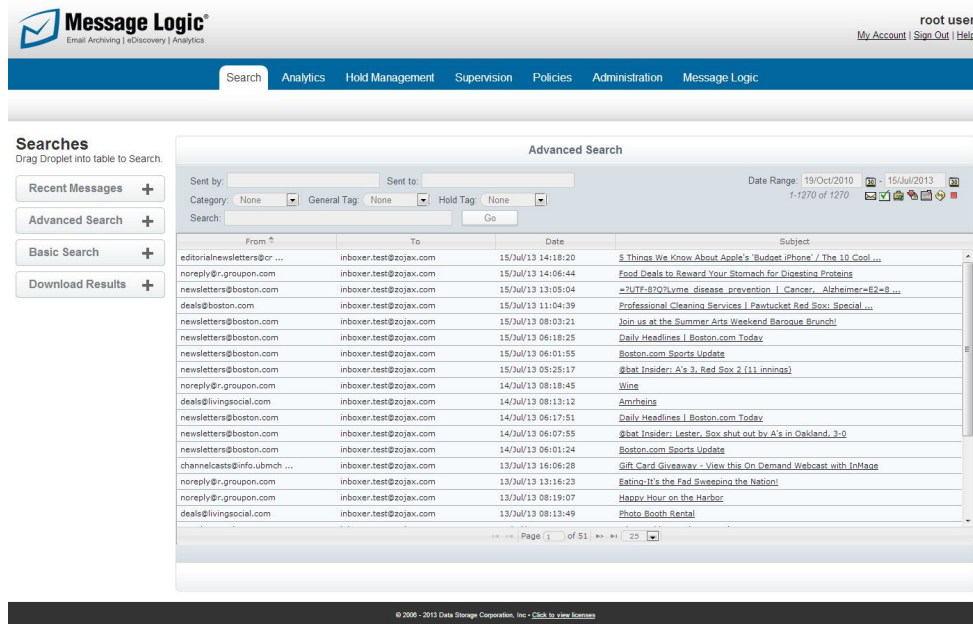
Message Logic®
Email Archiving | eDiscovery | Analytics

root user
My Account | Sign Out | Help

Search Analytics Hold Management Supervision Policies Administration Message Logic

Searches
Drag Droplet into table to Search.

Recent Messages +
Advanced Search +
Basic Search +
Download Results +

Advanced Search

Sent by: Sent to: Date Range: 19/Oct/2010 - 15/Jul/2013
Category: None General Tag: None Hold Tag: None 1-1270 of 1270
Search: Go

| From | To | Date | Subject |
|---|---|---|---|
| editorialnewsletters@cr ... | inboxer.test@zojax.com | 15/Jul/13 14:18:20 | 5 Things We Know About Apple's 'Budget iPhone' / The 10 Cool ... |
| noreply@r.groupon.com | inboxer.test@zojax.com | 15/Jul/13 14:06:44 | Food Deals to Reward Your Stomach for Digesting Proteins |
| newsletters@boston.com | inboxer.test@zojax.com | 15/Jul/13 13:05:04 | =?UTF-8?Q?Lyme_disease_prevention_|_Cancer,_Alzheimer=E2=8 ... |
| deals@boston.com | inboxer.test@zojax.com | 15/Jul/13 11:04:39 | Professional Cleaning Services | Pawtucket Red Sox: Special ... |
| newsletters@boston.com | inboxer.test@zojax.com | 15/Jul/13 08:03:21 | Join us at the Summer Arts Weekend Baroque Brunch! |
| newsletters@boston.com | inboxer.test@zojax.com | 15/Jul/13 06:18:25 | Daily Headlines | Boston.com Today |
| newsletters@boston.com | inboxer.test@zojax.com | 15/Jul/13 06:01:55 | Boston.com Sports Update |
| newsletters@boston.com | inboxer.test@zojax.com | 15/Jul/13 05:25:17 | @bat Insider: A's 3, Red Sox 2 (11 innings) |
| noreply@r.groupon.com | inboxer.test@zojax.com | 14/Jul/13 08:18:45 | Wine |
| deals@livingsocial.com | inboxer.test@zojax.com | 14/Jul/13 08:13:12 | Amrheins |
| newsletters@boston.com | inboxer.test@zojax.com | 14/Jul/13 06:17:51 | Daily Headlines | Boston.com Today |
| newsletters@boston.com | inboxer.test@zojax.com | 14/Jul/13 06:07:55 | @bat Insider: Lester, Sox shut out by A's in Oakland, 3-0 |
| newsletters@boston.com | inboxer.test@zojax.com | 14/Jul/13 06:01:24 | Boston.com Sports Update |
| channelcasts@info.ubmch ... | inboxer.test@zojax.com | 13/Jul/13 16:06:28 | Gift Card Giveaway - View this On Demand Webcast with InMage |
| noreply@r.groupon.com | inboxer.test@zojax.com | 13/Jul/13 13:16:23 | Eating-It's the Fad Sweeping the Nation! |
| noreply@r.groupon.com | inboxer.test@zojax.com | 13/Jul/13 08:19:07 | Happy Hour on the Harbor |
| deals@livingsocial.com | inboxer.test@zojax.com | 13/Jul/13 08:13:49 | Photo Booth Rental |

Page 1 of 51 25

© 2008 - 2013 Data Storage Corporation, Inc - Click to view licenses